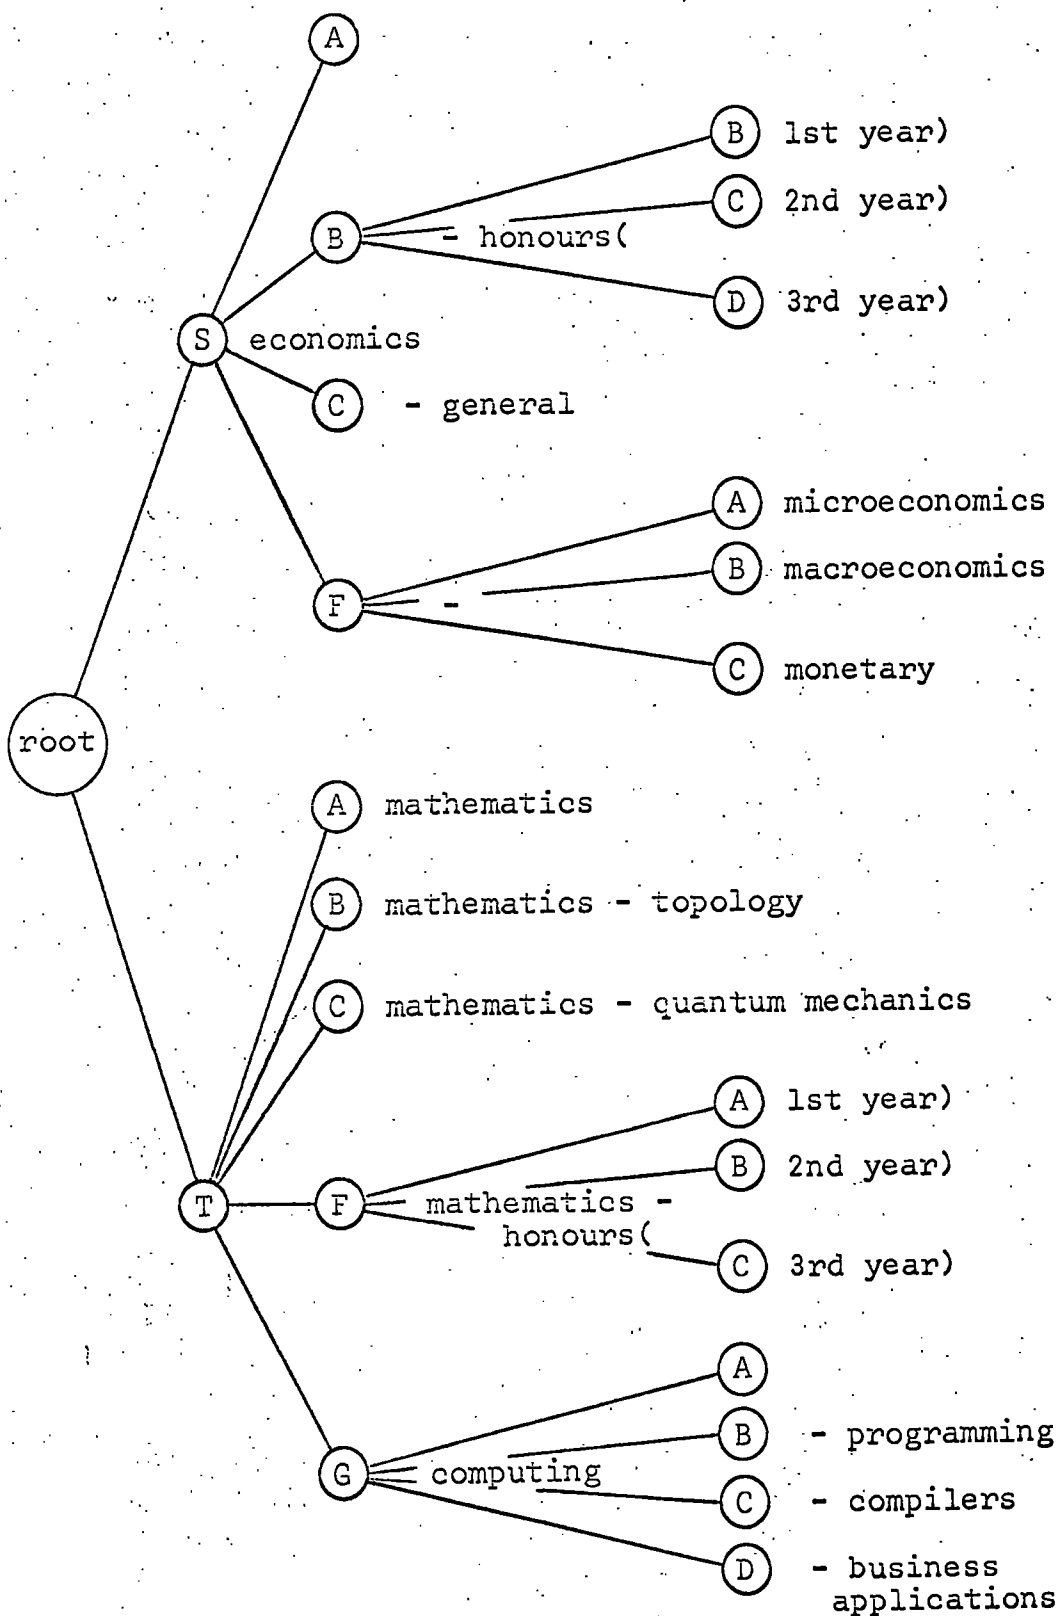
A

B 1st year)

C 2nd year)

B - honours(

D 3rd year)

S economics

C - general

A microeconomics

B macroeconomics

F -

C monetary

root

A mathematics

B mathematics - topology

C mathematics - quantum mechanics

A 1st year)

B 2nd year)

T F mathematics - honours(

C 3rd year)

A

B - programming

G computing

C - compilers

D - business applications